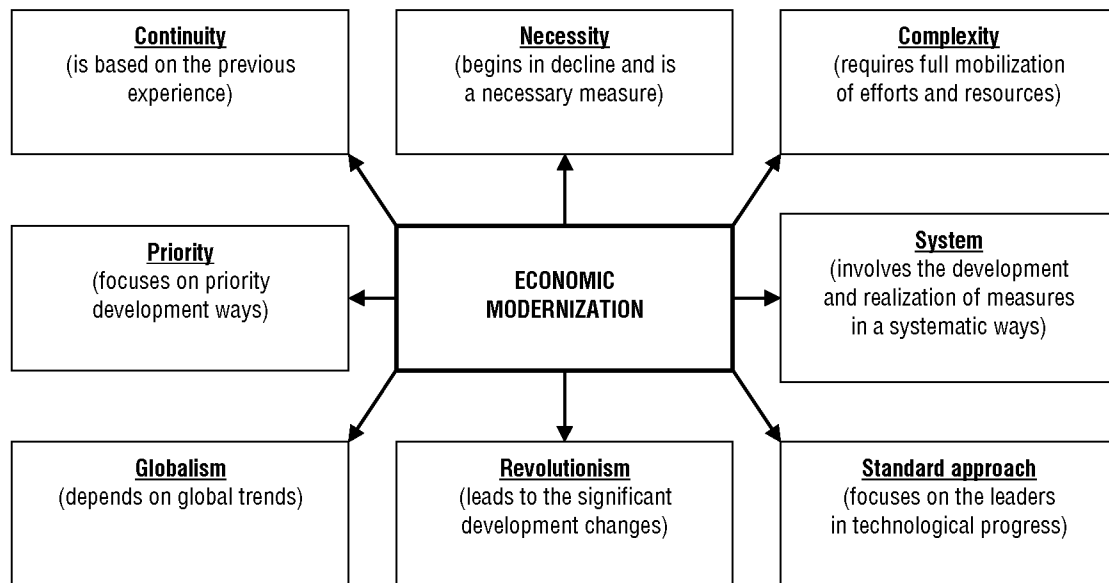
Continuity
(is based on the previous experience)

Necessity
(begins in decline and is a necessary measure)

Complexity
(requires full mobilization of efforts and resources)

Priority
(focuses on priority development ways)

ECONOMIC MODERNIZATION

System
(involves the development and realization of measures in a systematic ways)

Globalism
(depends on global trends)

Revolutionism
(leads to the significant development changes)

Standard approach
(focuses on the leaders in technological progress)